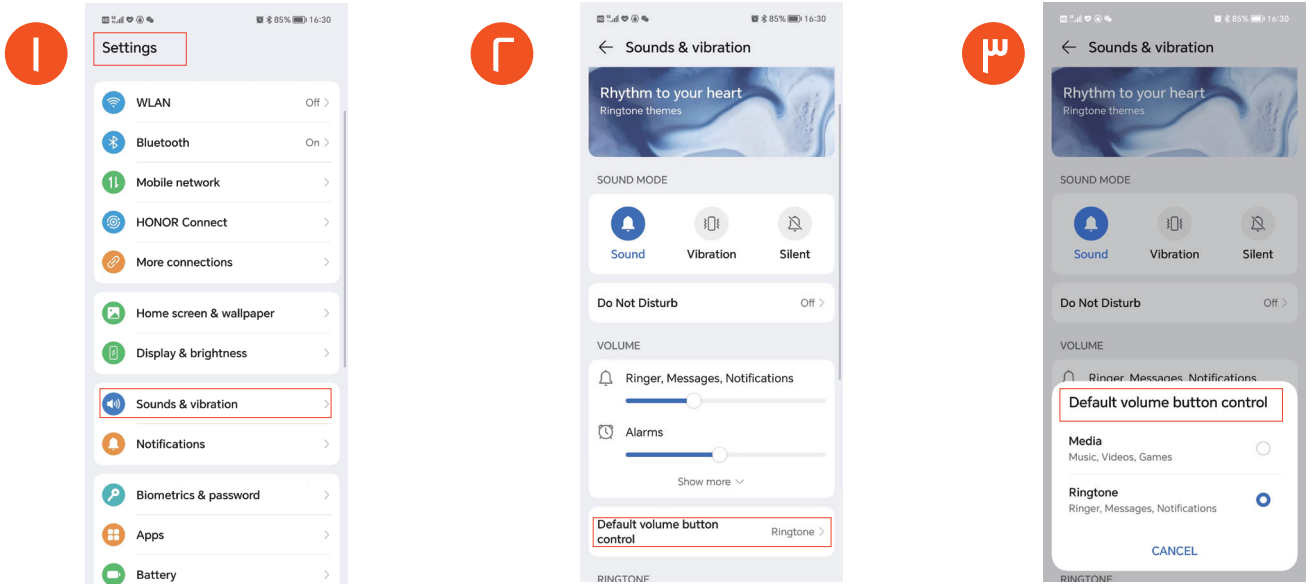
۱

85% 16:30

Settings

WLAN Off

Bluetooth On

Mobile network

HONOR Connect

More connections

Home screen & wallpaper

Display & brightness

Sounds & vibration

Notifications

Biometrics & password

Apps

Battery

۲

85% 16:30

Sounds & vibration

Rhythm to your heart
Ringtone themes

SOUND MODE

Sound

Vibration

Silent

Do Not Disturb Off

VOLUME

Ringer, Messages, Notifications

Alarms

Show more

Default volume button control Ringtone

RINGTONE

۳

85% 16:30

Sounds & vibration

Rhythm to your heart
Ringtone themes

SOUND MODE

Sound

Vibration

Silent

Do Not Disturb Off

VOLUME

Ringer, Messages, Notifications

Default volume button control

Media
Music, Videos, Games

Ringtone
Ringer, Messages, Notifications

CANCEL

RINGTONE